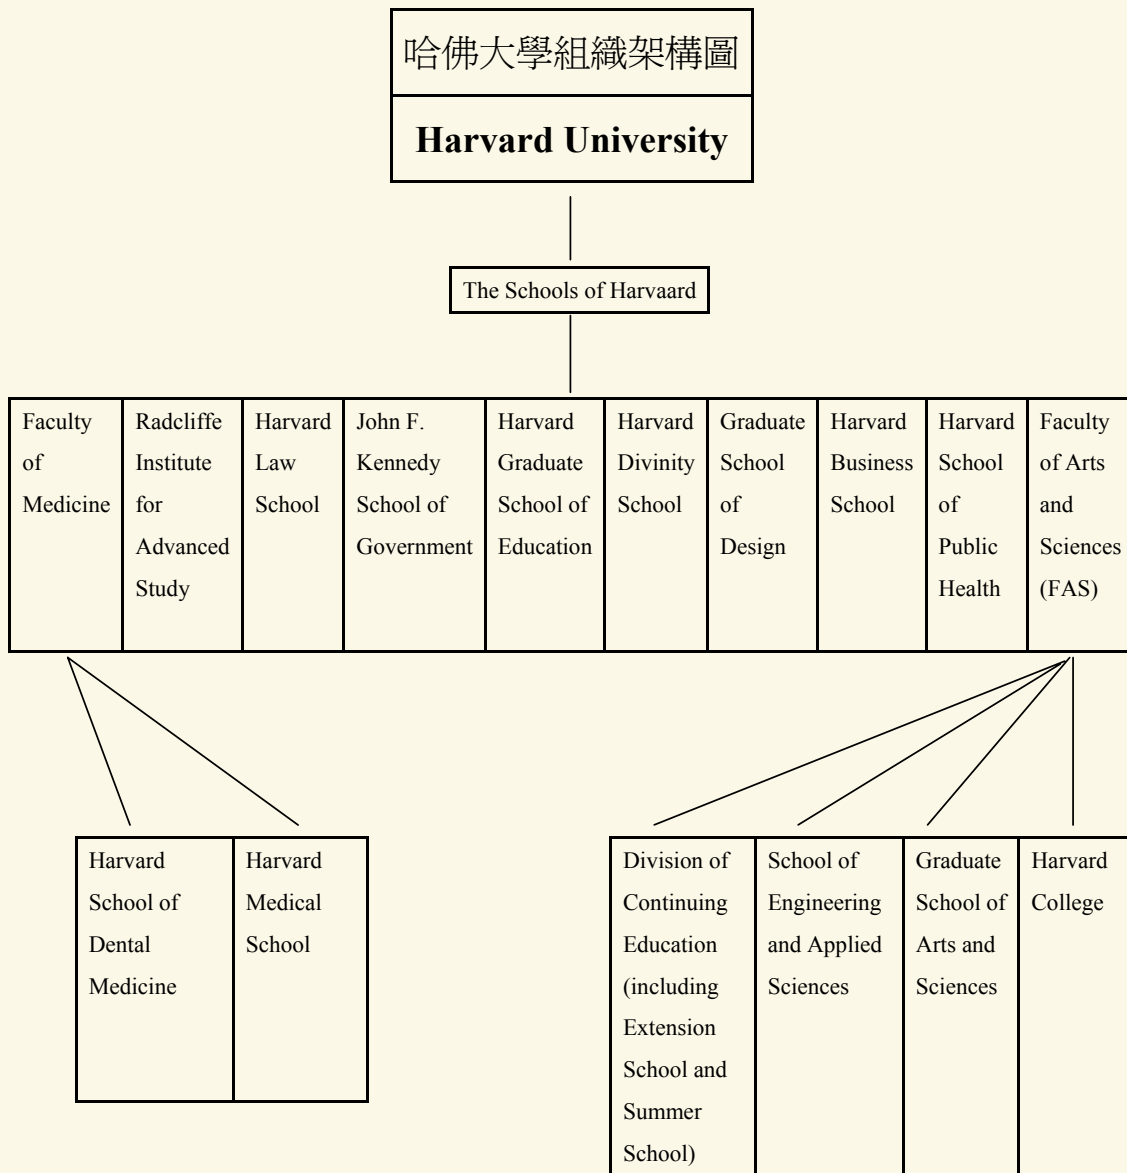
哈佛大學組織架構圖

**Harvard University**

The Schools of Harvaard

| Faculty of Medicine | Radcliffe Institute for Advanced Study | Harvard Law School | John F. Kennedy School of Government | Harvard Graduate School of Education | Harvard Divinity School | Graduate School of Design | Harvard Business School | Harvard School of Public Health | Faculty of Arts and Sciences (FAS) |
|---|---|---|---|---|---|---|---|---|---|

| Harvard School of Dental Medicine | Harvard Medical School |
|---|---|

| Division of Continuing Education (including Extension School and Summer School) | School of Engineering and Applied Sciences | Graduate School of Arts and Sciences | Harvard College |
|---|---|---|---|